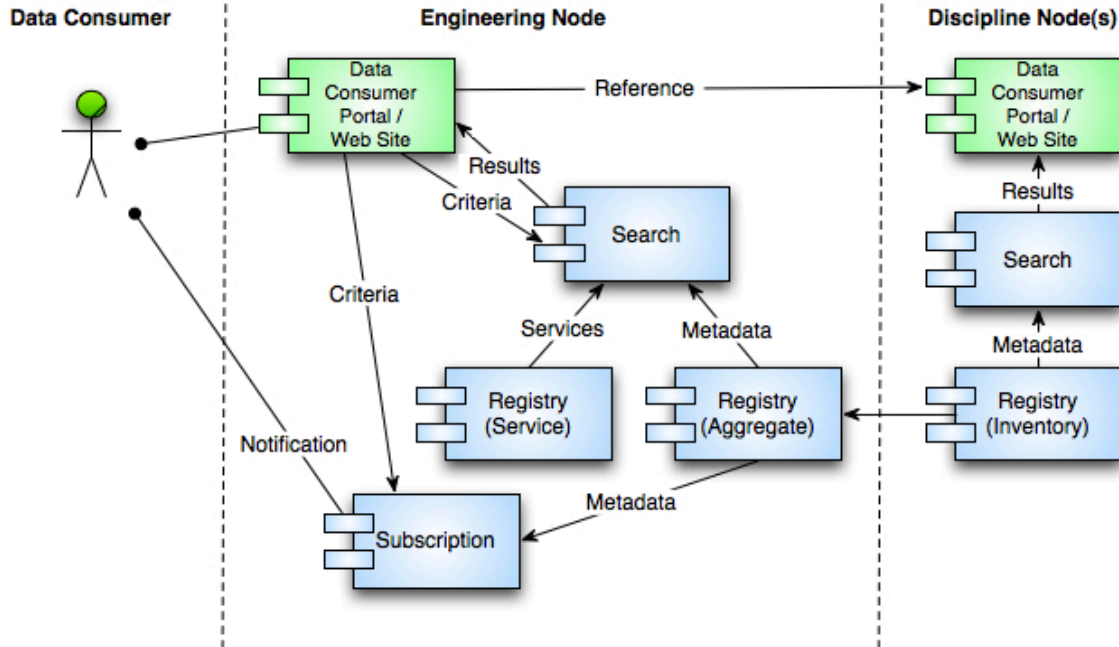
Data Consumer

Engineering Node

Discipline Node(s)

Data Consumer Portal / Web Site

Reference

Data Consumer Portal / Web Site

Results

Criteria

Search

Results

Search

Criteria

Services

Metadata

Metadata

Registry (Service)

Registry (Aggregate)

Registry (Inventory)

Notification

Metadata

Subscription